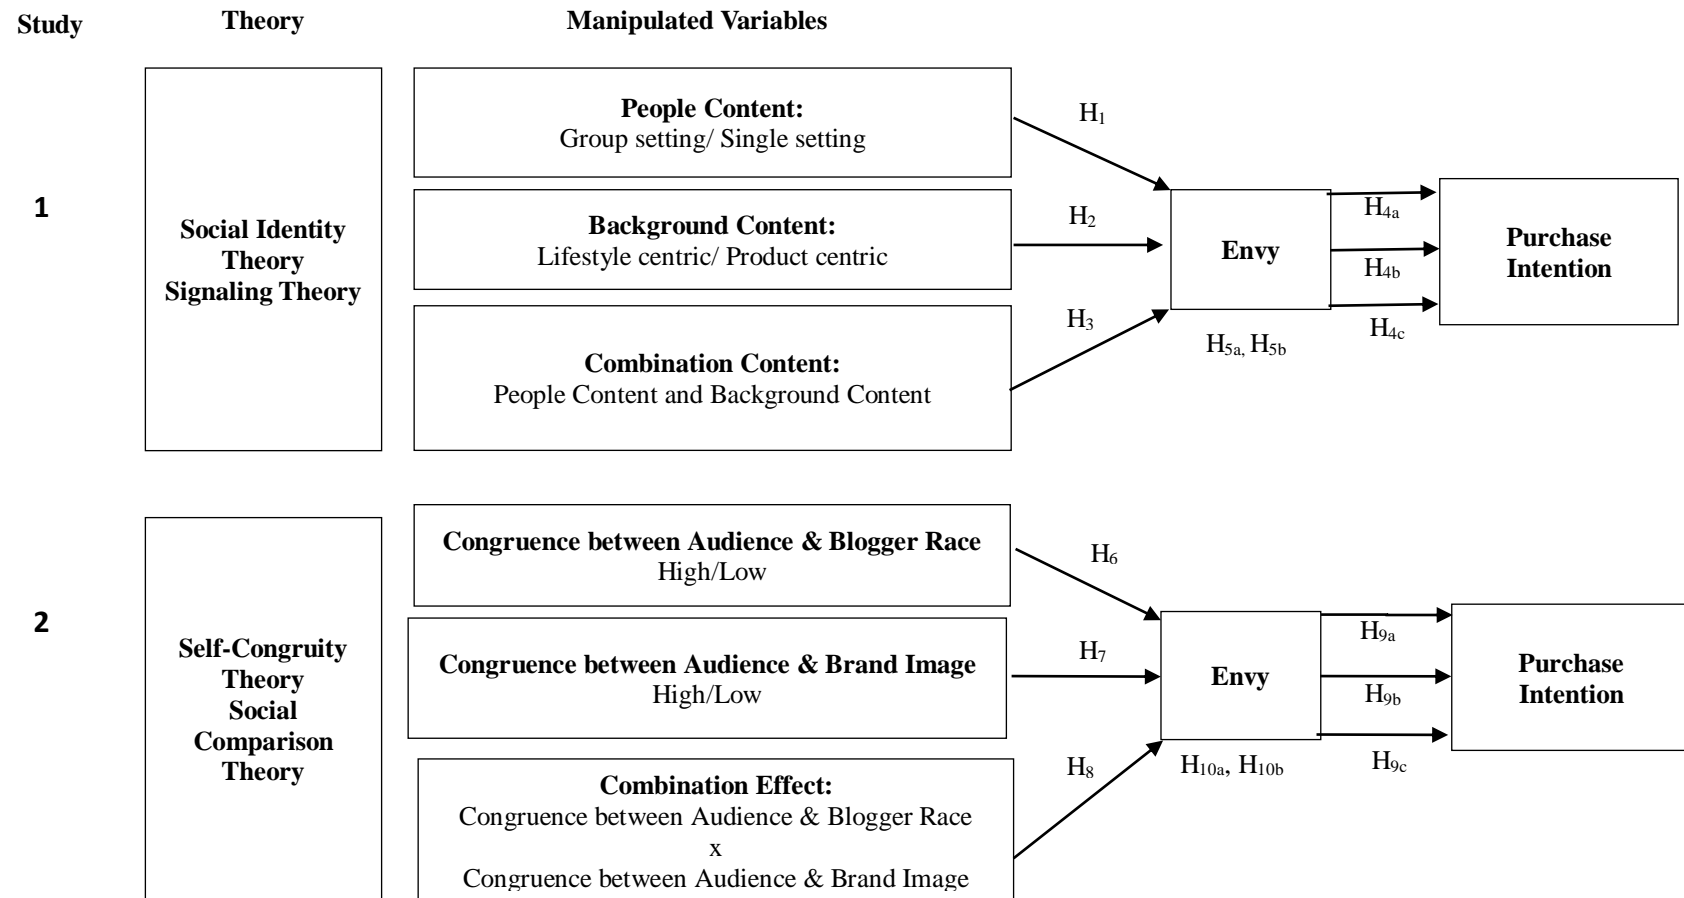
Study

Theory

Manipulated Variables

1

Social Identity Theory
Signaling Theory

People Content:
Group setting/ Single setting

Background Content:
Lifestyle centric/ Product centric

Combination Content:
People Content and Background Content

$H_1$

$H_2$

$H_3$

Envy

$H_{5a}$, $H_{5b}$

$H_{4a}$

$H_{4b}$

$H_{4c}$

Purchase Intention

2

Self-Congruity Theory
Social Comparison Theory

Congruence between Audience & Blogger Race
High/Low

Congruence between Audience & Brand Image
High/Low

Combination Effect:
Congruence between Audience & Blogger Race
x
Congruence between Audience & Brand Image

$H_6$

$H_7$

$H_8$

Envy

$H_{10a}$, $H_{10b}$

$H_{9a}$

$H_{9b}$

$H_{9c}$

Purchase Intention